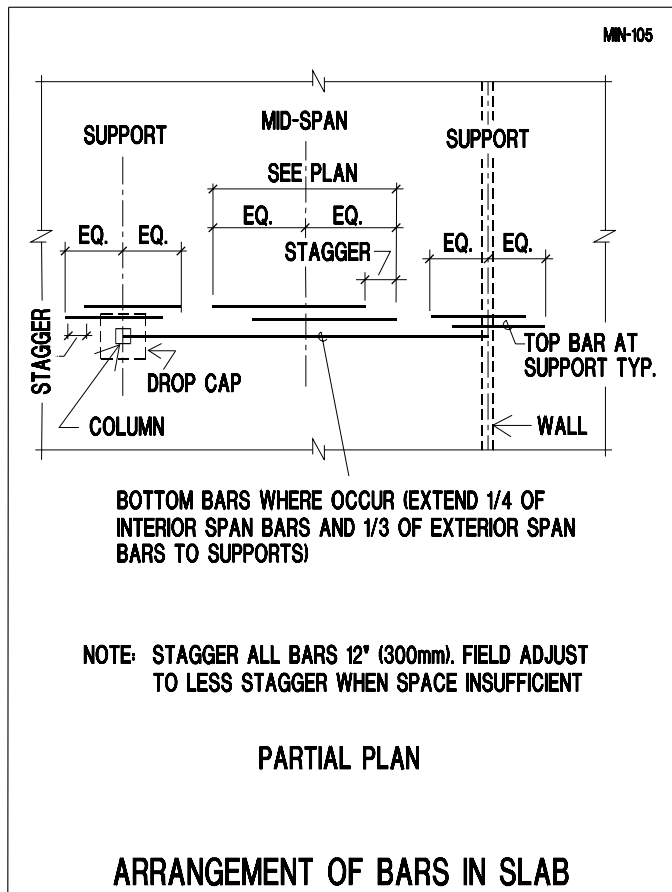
MIN-105

SUPPORT

MID-SPAN

SUPPORT

SEE PLAN

EQ. EQ.

EQ. EQ.

EQ. EQ.

STAGGER

STAGGER

TOP BAR AT SUPPORT TYP.

DROP CAP

COLUMN

WALL

BOTTOM BARS WHERE OCCUR (EXTEND 1/4 OF INTERIOR SPAN BARS AND 1/3 OF EXTERIOR SPAN BARS TO SUPPORTS)

NOTE: STAGGER ALL BARS 12" (300mm). FIELD ADJUST TO LESS STAGGER WHEN SPACE INSUFFICIENT

PARTIAL PLAN

ARRANGEMENT OF BARS IN SLAB